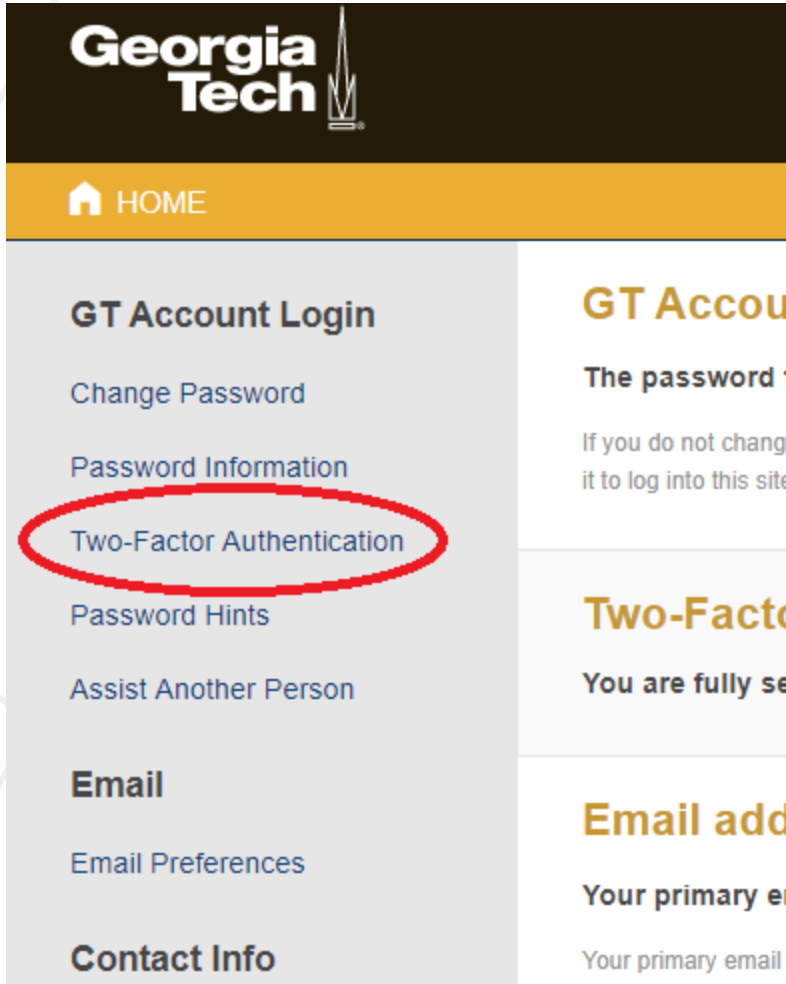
Georgia Tech

HOME

GT Account Login

Change Password

Password Information

Two-Factor Authentication

Password Hints

Assist Another Person

Email

Email Preferences

Contact Info

GT Accou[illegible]

The password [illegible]

If you do not chang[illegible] it to log into this site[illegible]

Two-Facto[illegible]

You are fully se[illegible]

Email add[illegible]

Your primary e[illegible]

Your primary email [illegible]